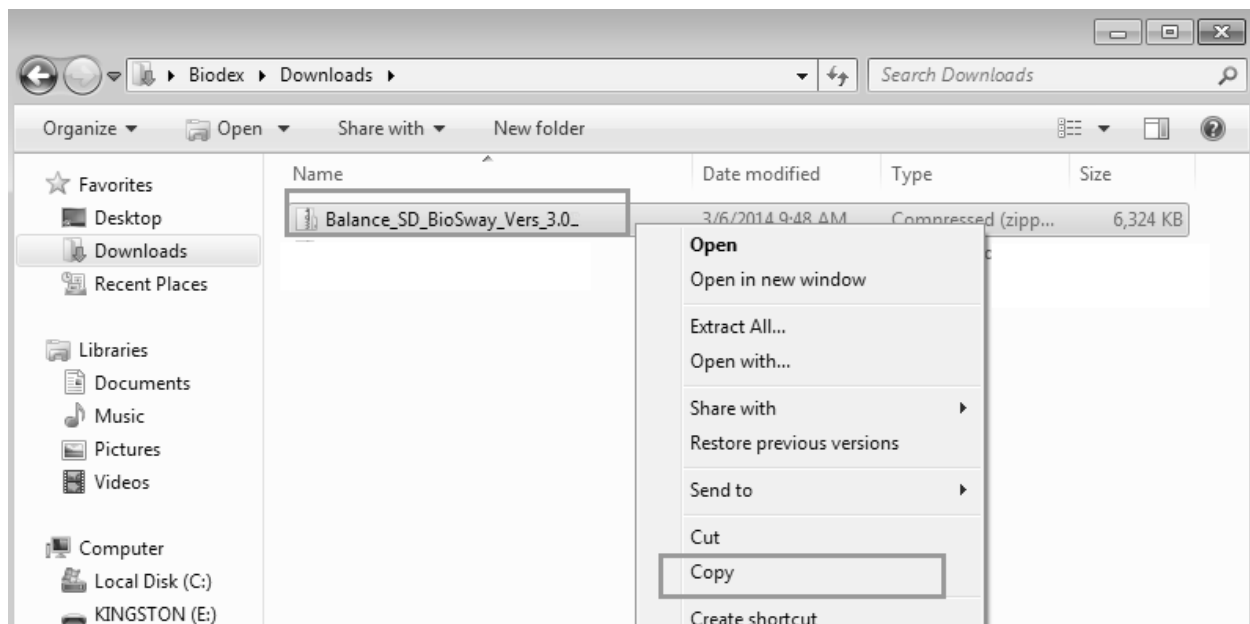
Biodex ▸ Downloads ▸

Search Downloads

Organize ▾ Open ▾ Share with ▾ New folder

Favorites
Desktop
Downloads
Recent Places

Libraries
Documents
Music
Pictures
Videos

Computer
Local Disk (C:)
KINGSTON (E:)

| Name | Date modified | Type | Size |
|---|---|---|---|
| Balance_SD_BioSway_Vers_3.0_ | 3/6/2014 9:48 AM | Compressed (zipp... | 6,324 KB |

Open
Open in new window
Extract All...
Open with...
Share with
Restore previous versions
Send to
Cut
Copy
Create shortcut